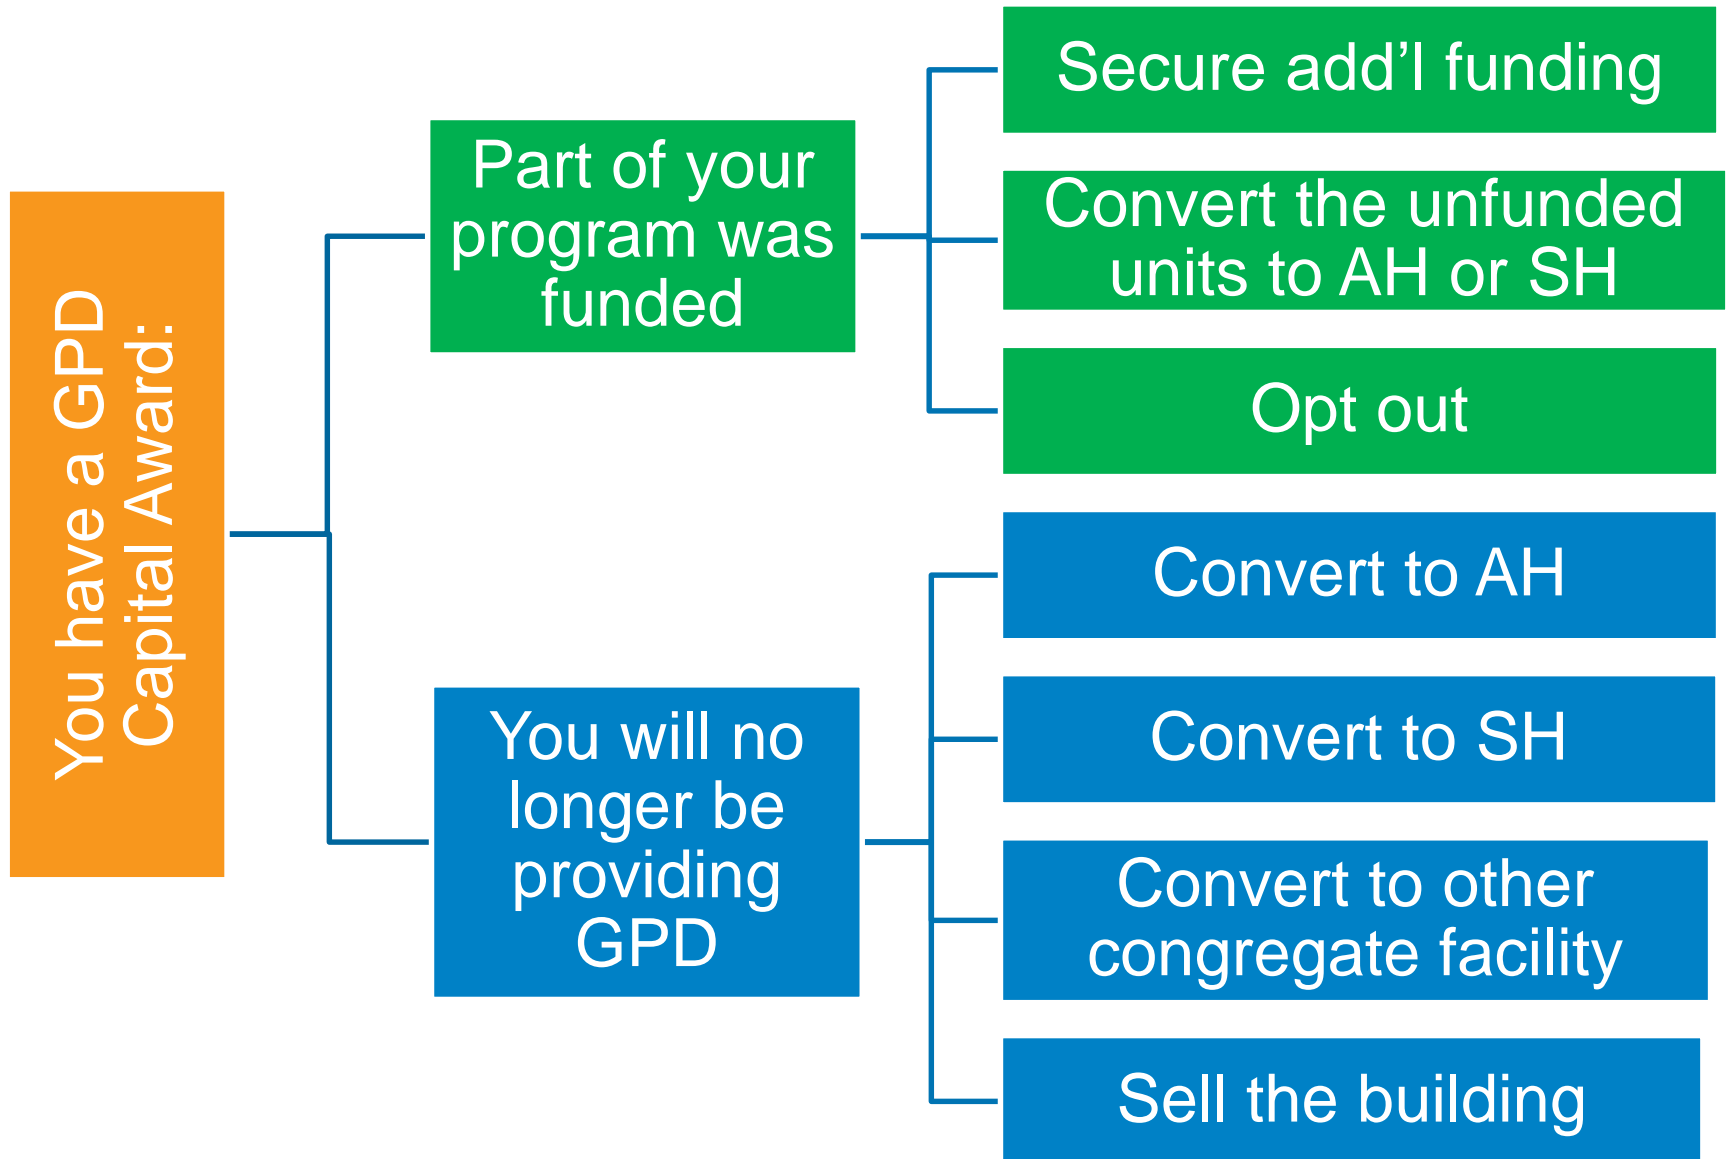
You have a GPD Capital Award:

Part of your program was funded

Secure add’l funding

Convert the unfunded units to AH or SH

Opt out

You will no longer be providing GPD

Convert to AH

Convert to SH

Convert to other congregate facility

Sell the building